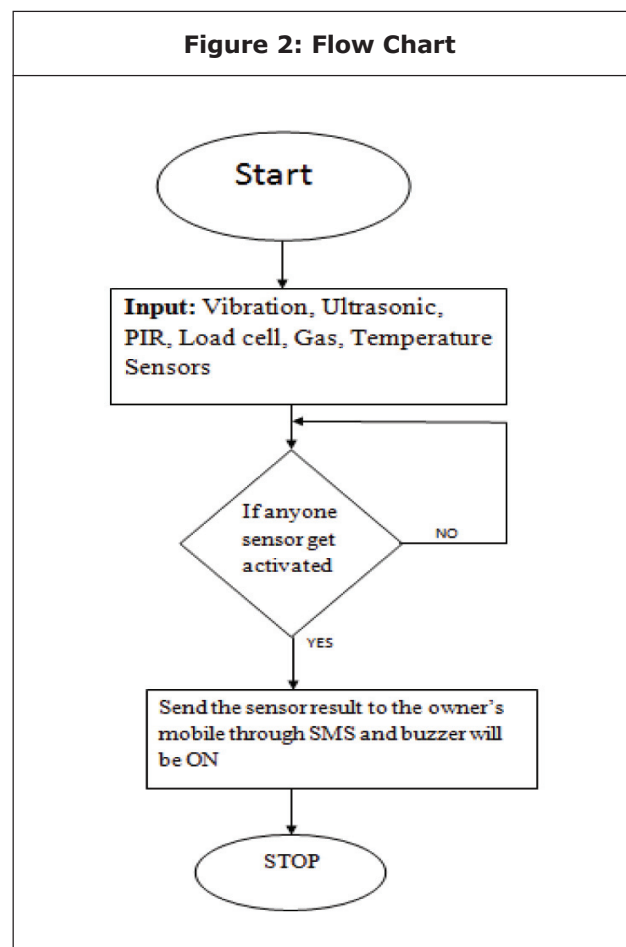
Figure 2: Flow Chart

Start

Input: Vibration, Ultrasonic, PIR, Load cell, Gas, Temperature Sensors

If anyone sensor get activated

NO

YES

Send the sensor result to the owner's mobile through SMS and buzzer will be ON

STOP